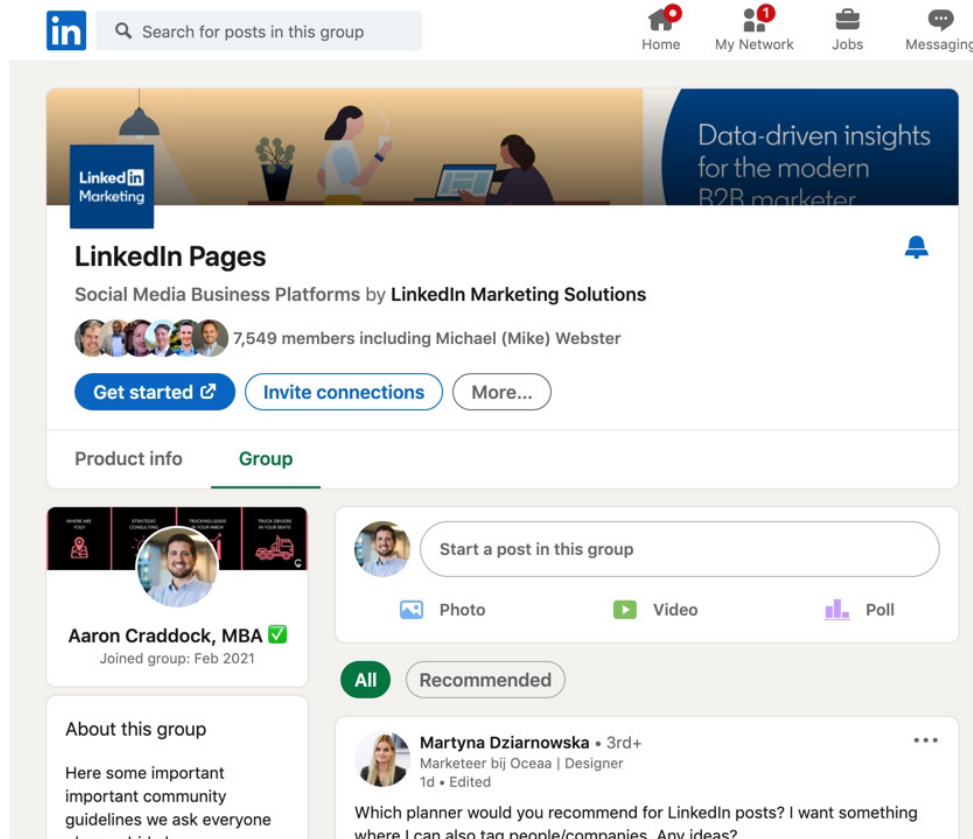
Search for posts in this group

Home

1
My Network

Jobs

Messaging

Linked in Marketing

Data-driven insights for the modern B2B marketer

LinkedIn Pages

Social Media Business Platforms by LinkedIn Marketing Solutions

7,549 members including Michael (Mike) Webster

Get started

Invite connections

More...

Product info

Group

WHERE ARE YOU?

STRATEGIC CONSULTING

TRUCKING LEADS IN YOUR INBOX

TRUCK DRIVERS IN YOUR SEATS

Aaron Craddock, MBA ✅

Joined group: Feb 2021

About this group

Here some important important community guidelines we ask everyone

Start a post in this group

Photo

Video

Poll

All

Recommended

Martyna Dziarnowska • 3rd+

Marketeer bij Oceaa | Designer

1d • Edited

Which planner would you recommend for LinkedIn posts? I want something where I can also tag people/companies. Any ideas?